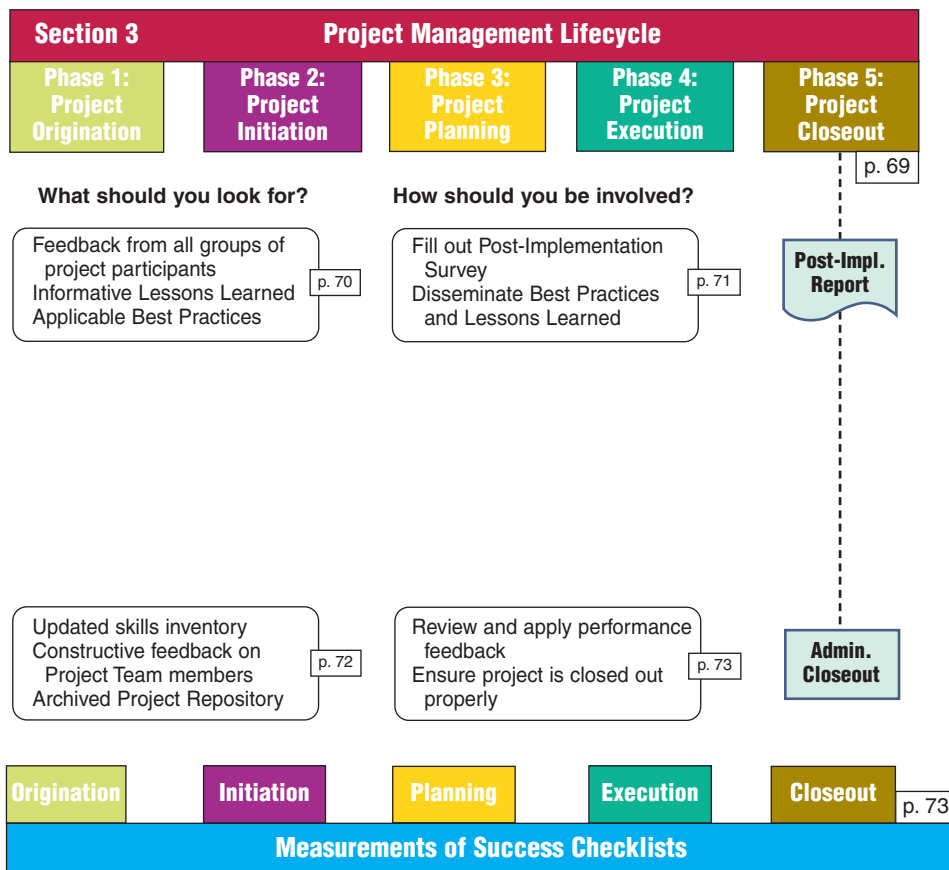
Section 3 Project Management Lifecycle

Phase 1: Project Origination

Phase 2: Project Initiation

Phase 3: Project Planning

Phase 4: Project Execution

Phase 5: Project Closeout

p. 69

What should you look for?

How should you be involved?

Feedback from all groups of project participants
Informative Lessons Learned
Applicable Best Practices

p. 70

Fill out Post-Implementation Survey
Disseminate Best Practices and Lessons Learned

p. 71

Post-Impl. Report

Updated skills inventory
Constructive feedback on Project Team members
Archived Project Repository

p. 72

Review and apply performance feedback
Ensure project is closed out properly

p. 73

Admin. Closeout

Origination

Initiation

Planning

Execution

Closeout

p. 73

Measurements of Success Checklists